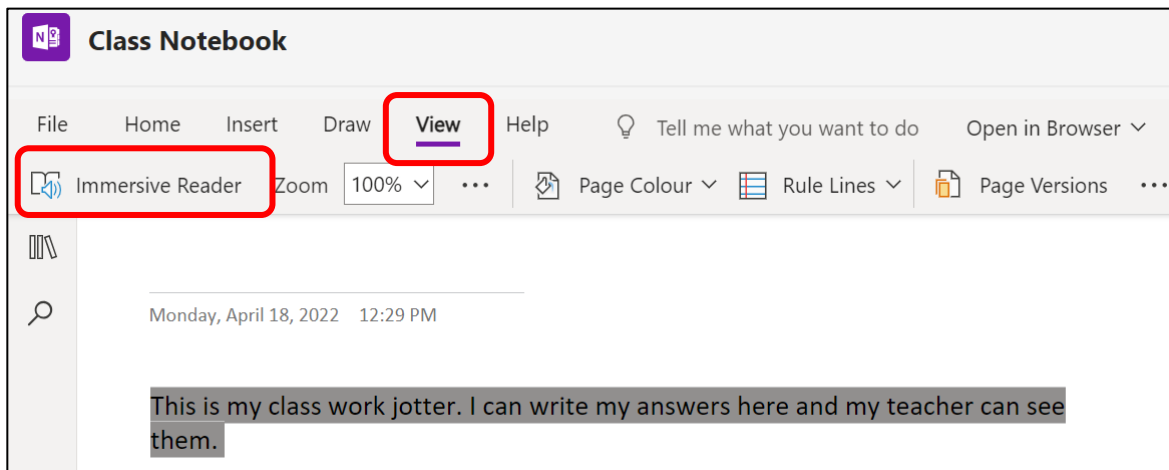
Class Notebook

File Home Insert Draw View Help Tell me what you want to do Open in Browser

Immersive Reader Zoom 100% ··· Page Colour Rule Lines Page Versions ···

Monday, April 18, 2022 12:29 PM

This is my class work jotter. I can write my answers here and my teacher can see them.